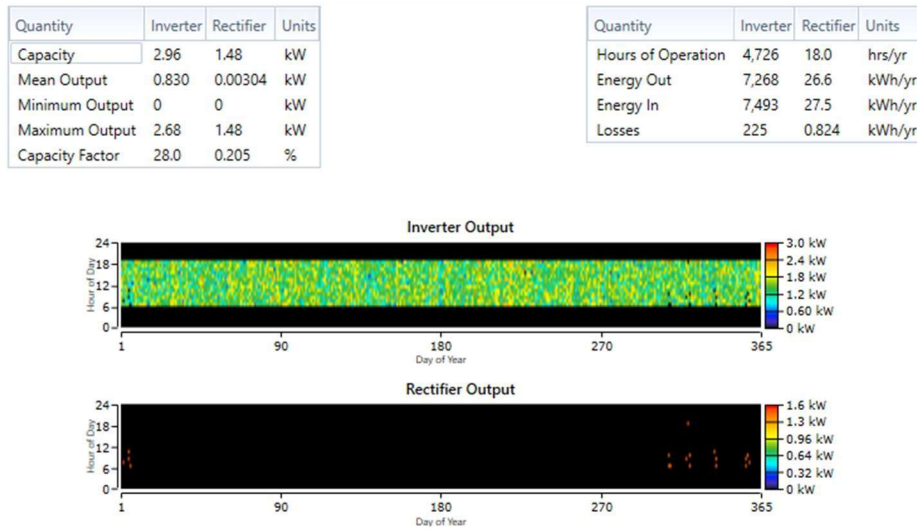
| Quantity | Inverter | Rectifier | Units |
|---|---|---|---|
| Capacity | 2.96 | 1.48 | kW |
| Mean Output | 0.830 | 0.00304 | kW |
| Minimum Output | 0 | 0 | kW |
| Maximum Output | 2.68 | 1.48 | kW |
| Capacity Factor | 28.0 | 0.205 | % |

| Quantity | Inverter | Rectifier | Units |
|---|---|---|---|
| Hours of Operation | 4,726 | 18.0 | hrs/yr |
| Energy Out | 7,268 | 26.6 | kWh/yr |
| Energy In | 7,493 | 27.5 | kWh/yr |
| Losses | 225 | 0.824 | kWh/yr |

Inverter Output

Hour of Day
24
18
12
6
0
1
90
180
270
365
Day of Year
3.0 kW
2.4 kW
1.8 kW
1.2 kW
0.60 kW
0 kW

Rectifier Output

Hour of Day
24
18
12
6
0
1
90
180
270
365
Day of Year
1.6 kW
1.3 kW
0.96 kW
0.64 kW
0.32 kW
0 kW